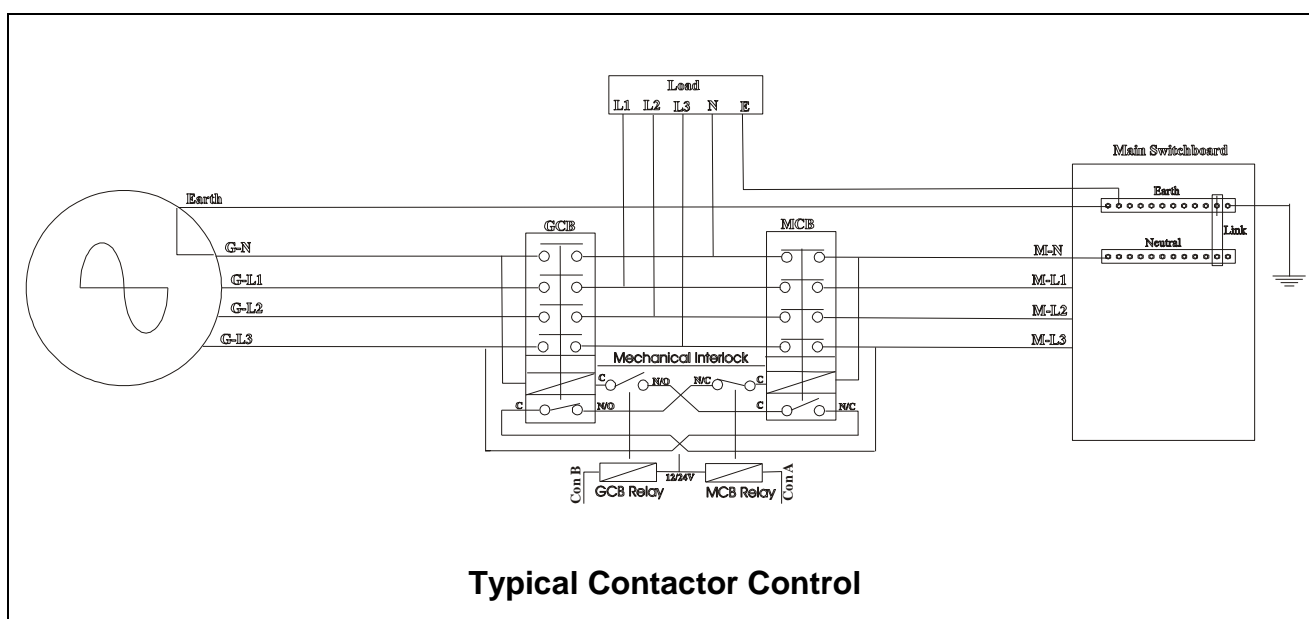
Load
L1 L2 L3 N E

Main Switchboard

Earth

Earth

Link

Neutral

GCB

MCB

G-N

G-L1

G-L2

G-L3

M-N

M-L1

M-L2

M-L3

Mechanical Interlock

C N/O N/C C

C N/O C N/C

Con B GCB Relay 12/24V MCB Relay Con A

Typical Contactor Control